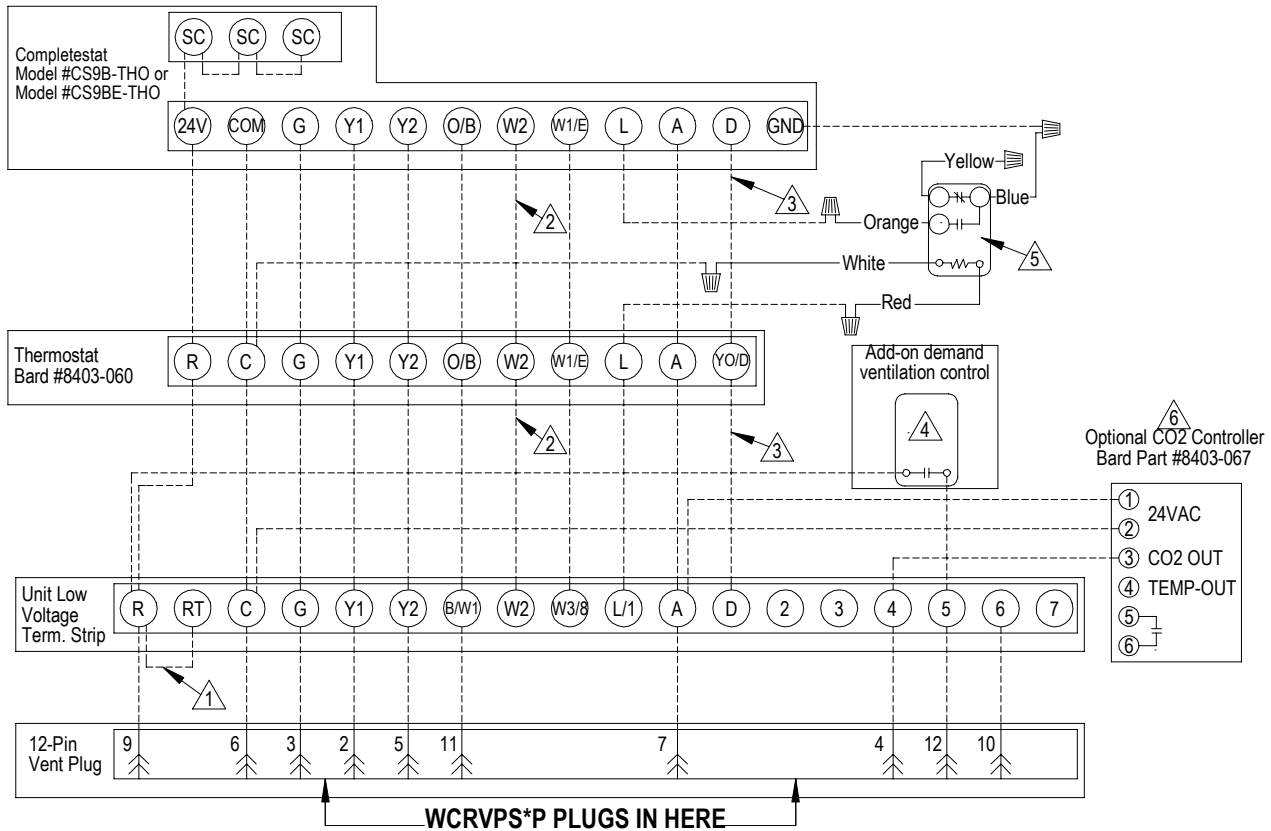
SC SC SC

Completestat
Model #CS9B-THO or
Model #CS9BE-THO

24V COM G Y1 Y2 O/B W2 W1/E L A D GND

Yellow
Blue
Orange
White
Red

2
3
5

Thermostat
Bard #8403-060

R C G Y1 Y2 O/B W2 W1/E L A YO/D

Add-on demand
ventilation control

4

2
3

6
Optional CO2 Controller
Bard Part #8403-067

① 24VAC
②
③ CO2 OUT
④ TEMP-OUT
⑤
⑥

Unit Low
Voltage
Term. Strip

R RT C G Y1 Y2 B/W1 W2 W3/8 L/1 A D 2 3 4 5 6 7

1

12-Pin
Vent Plug

9 6 3 2 5 11 7 4 12 10

WCRVPS*P PLUGS IN HERE